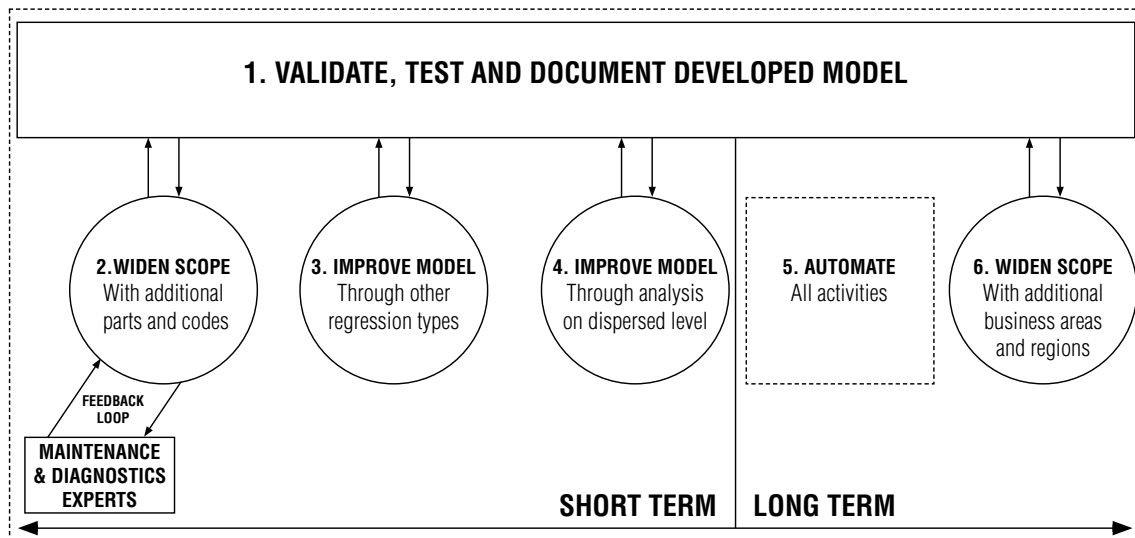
1. VALIDATE, TEST AND DOCUMENT DEVELOPED MODEL

2. WIDEN SCOPE
With additional parts and codes

3. IMPROVE MODEL
Through other regression types

4. IMPROVE MODEL
Through analysis on dispersed level

5. AUTOMATE
All activities

6. WIDEN SCOPE
With additional business areas and regions

FEEDBACK LOOP

MAINTENANCE & DIAGNOSTICS EXPERTS

SHORT TERM

LONG TERM